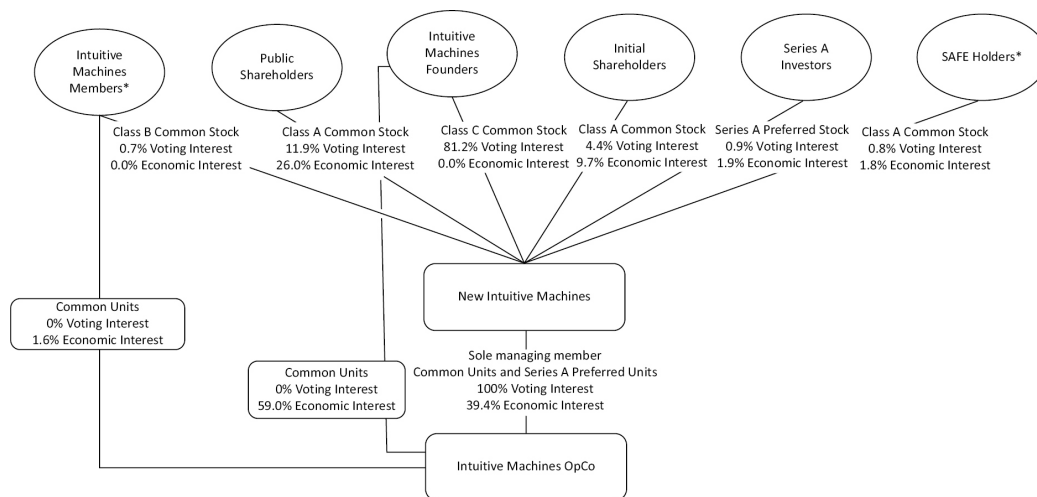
Intuitive Machines Members*

Public Shareholders

Intuitive Machines Founders

Initial Shareholders

Series A Investors

SAFE Holders*

Class B Common Stock
0.7% Voting Interest
0.0% Economic Interest

Class A Common Stock
11.9% Voting Interest
26.0% Economic Interest

Class C Common Stock
81.2% Voting Interest
0.0% Economic Interest

Class A Common Stock
4.4% Voting Interest
9.7% Economic Interest

Series A Preferred Stock
0.9% Voting Interest
1.9% Economic Interest

Class A Common Stock
0.8% Voting Interest
1.8% Economic Interest

Common Units
0% Voting Interest
1.6% Economic Interest

New Intuitive Machines

Sole managing member
Common Units and Series A Preferred Units
100% Voting Interest
39.4% Economic Interest

Common Units
0% Voting Interest
59.0% Economic Interest

Intuitive Machines OpCo